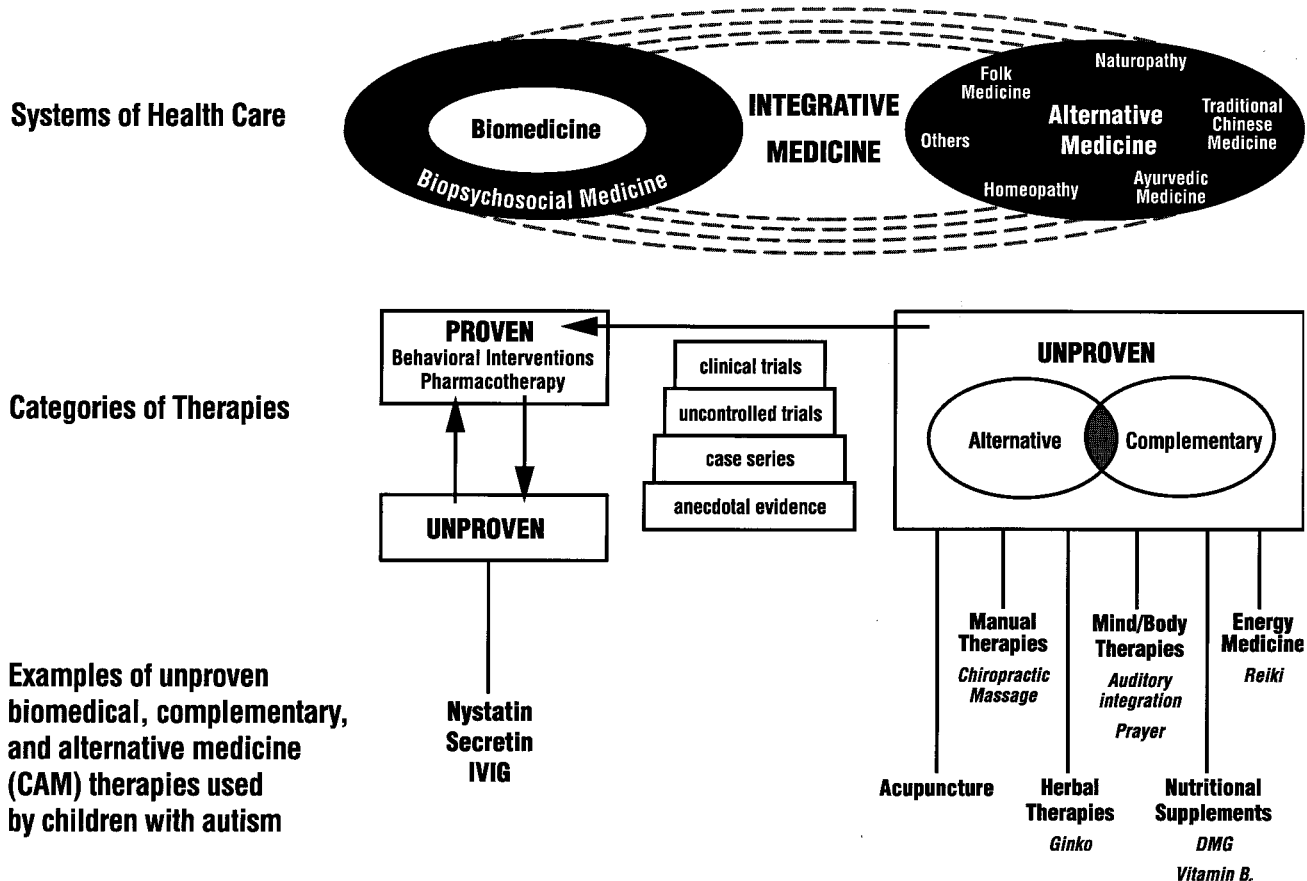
Systems of Health Care

Biomedicine

Biopsychosocial Medicine

INTEGRATIVE MEDICINE

Folk Medicine

Naturopathy

Alternative Medicine

Traditional Chinese Medicine

Others

Homeopathy

Ayurvedic Medicine

Categories of Therapies

PROVEN
Behavioral Interventions
Pharmacotherapy

UNPROVEN

clinical trials

uncontrolled trials

case series

anecdotal evidence

UNPROVEN

Alternative

Complementary

Examples of unproven biomedical, complementary, and alternative medicine (CAM) therapies used by children with autism

Nystatin
Secretin
IVIG

Manual Therapies
Chiropractic
Massage

Mind/Body Therapies
Auditory integration
Prayer

Energy Medicine
Reiki

Acupuncture

Herbal Therapies
Ginko

Nutritional Supplements
DMG
Vitamin B.